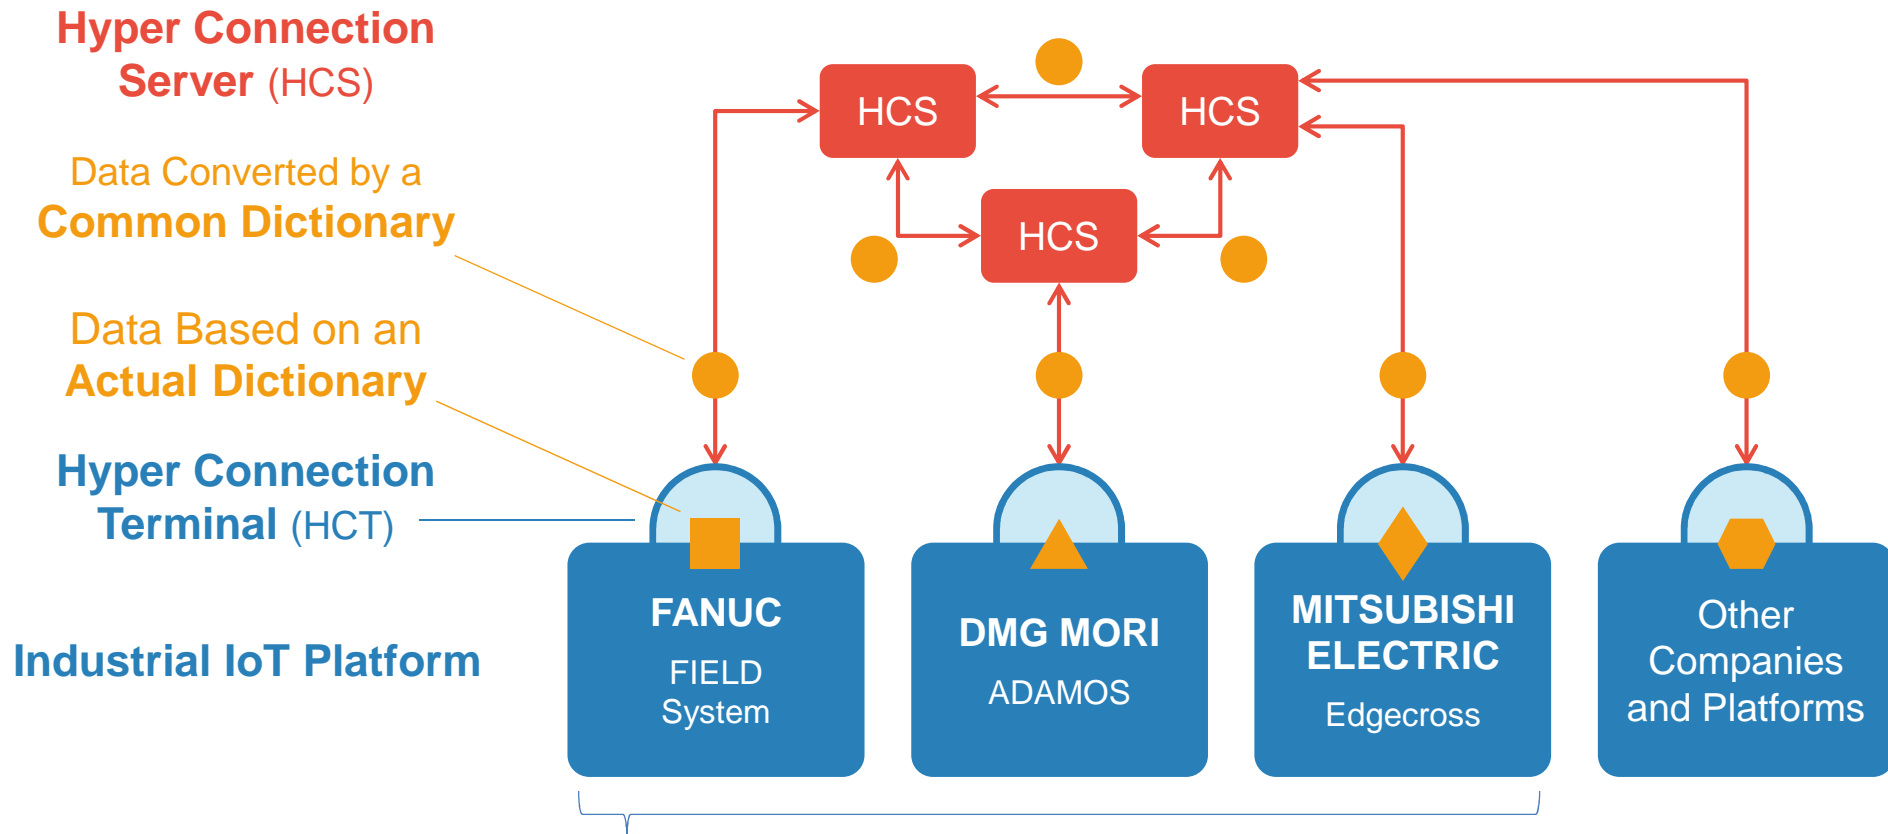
Hyper Connection Server (HCS)

Data Converted by a Common Dictionary

Data Based on an Actual Dictionary

Hyper Connection Terminal (HCT)

Industrial IoT Platform

HCS

HCS

HCS

FANUC
FIELD System

DMG MORI
ADAMOS

MITSUBISHI ELECTRIC
Edgecross

Other Companies and Platforms